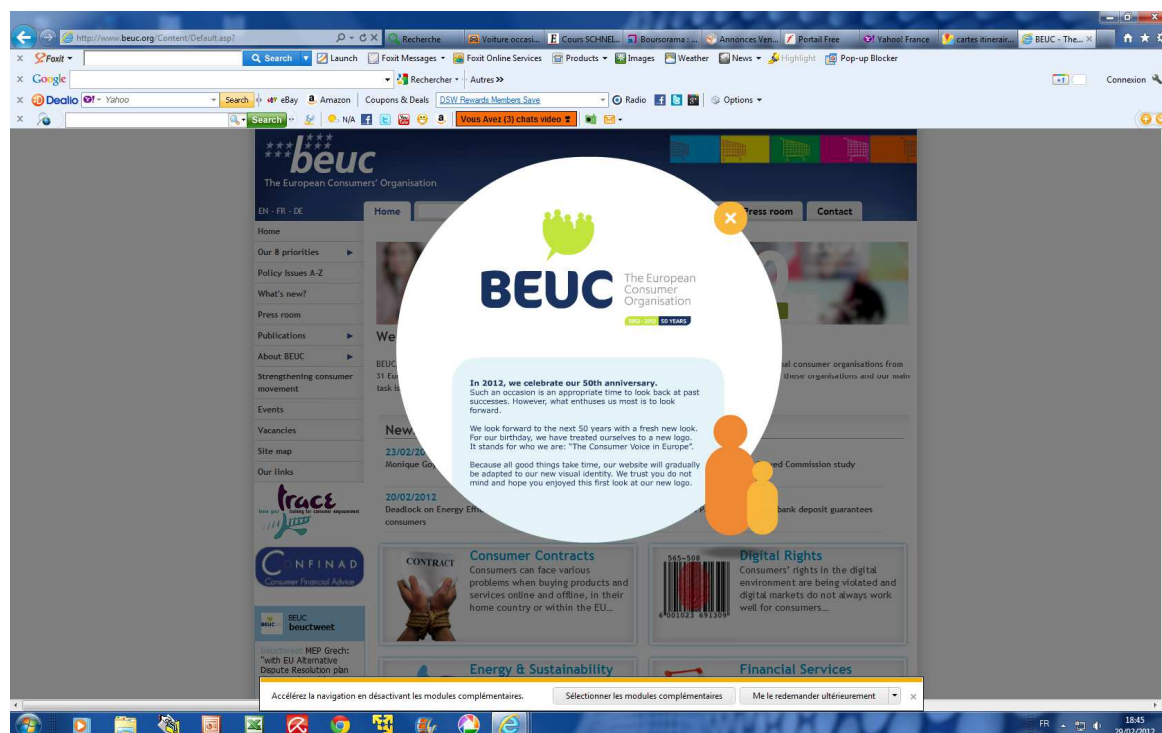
http://www.beuc.org/Content/Default.asp?

Recherche | Voiture occasi... | Cours SCHNEI... | Boursorama : ... | Annonces Ven... | Portail Free | Yahoo! France | cartes itinerair... | BEUC - The... ×

Foxit ▾ | Search | Launch | Foxit Messages ▾ | Foxit Online Services | Products ▾ | Images | Weather | News ▾ | Highlight | Pop-up Blocker

Google | Rechercher ▾ | Autres »

Connexion

Dealio | Yahoo | Search | eBay | Amazon | Coupons & Deals | DSW Rewards Members Save | Radio | Options ▾

Search | N/A | Vous Avez (3) chats video

beuc
The European Consumers' Organisation

EN - FR - DE

Home | Press room | Contact

Home
Our 8 priorities
Policy Issues A-Z
What's new?
Press room
Publications
About BEUC
Strengthening consumer movement
Events
Vacancies
Site map
Our links

trace

CONFINAD
Consumer Financial Advice

BEUC
beuctweet

beuctweet MEP Grech: "with EU Alternative Dispute Resolution plan

We

BEUC ... al consumer organisations from 31 Eu... these organisations and our main task is

News

23/02/20...
Monique Go...
...ed Commission study

20/02/2012
Deadlock on Energy Effi... bank deposit guarantees consumers

BEUC
The European Consumer Organisation
1962 - 2012 50 YEARS

In 2012, we celebrate our 50th anniversary.
Such an occasion is an appropriate time to look back at past successes. However, what enthuses us most is to look forward.

We look forward to the next 50 years with a fresh new look. For our birthday, we have treated ourselves to a new logo. It stands for who we are: "The Consumer Voice in Europe".

Because all good things take time, our website will gradually be adapted to our new visual identity. We trust you do not mind and hope you enjoyed this first look at our new logo.

Consumer Contracts
CONTRACT
Consumers can face various problems when buying products and services online and offline, in their home country or within the EU...

Digital Rights
565-508
6 001023 691309
Consumers' rights in the digital environment are being violated and digital markets do not always work well for consumers...

Energy & Sustainability

Financial Services

Accélérez la navigation en désactivant les modules complémentaires. | Sélectionner les modules complémentaires | Me le redemander ultérieurement ▾ | ×

FR | 18:45 | 29/02/2012